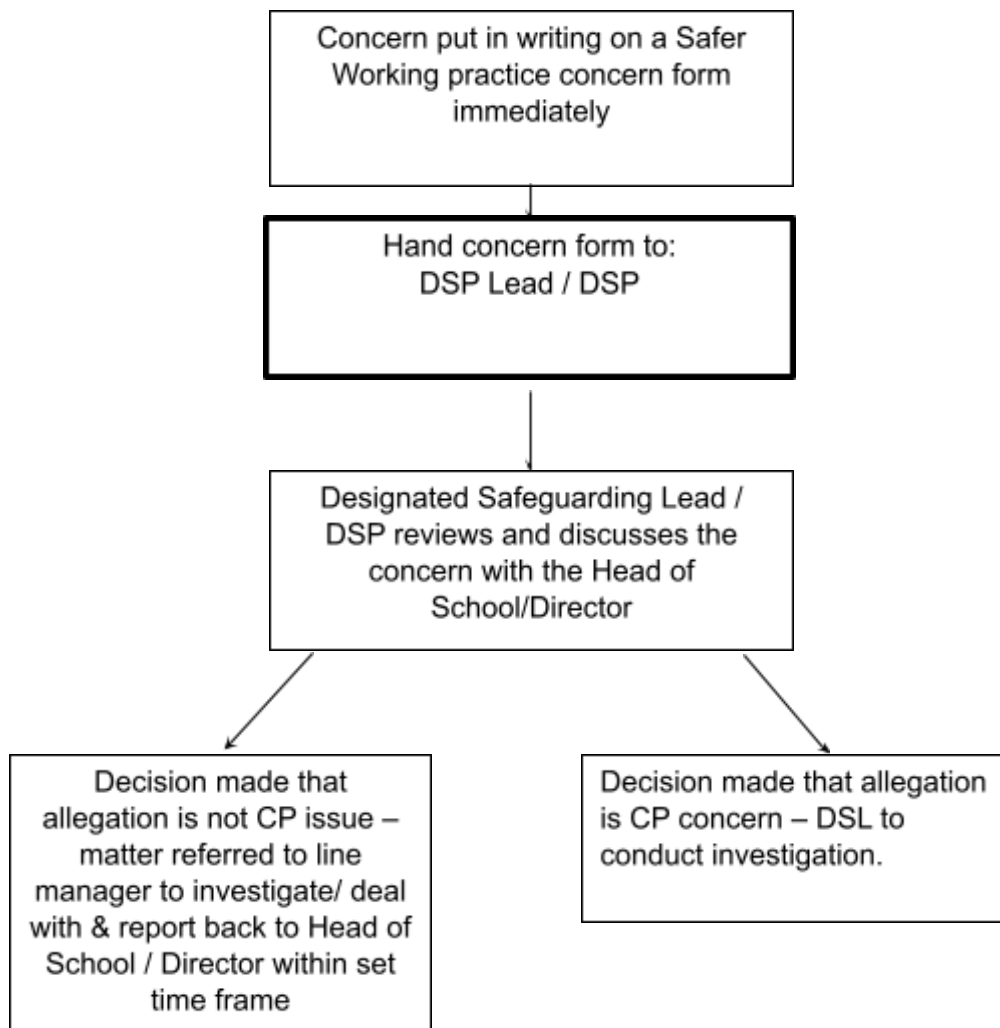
Concern put in writing on a Safer Working practice concern form immediately

Hand concern form to:
DSP Lead / DSP

Designated Safeguarding Lead / DSP reviews and discusses the concern with the Head of School/Director

Decision made that allegation is not CP issue – matter referred to line manager to investigate/ deal with & report back to Head of School / Director within set time frame

Decision made that allegation is CP concern – DSL to conduct investigation.